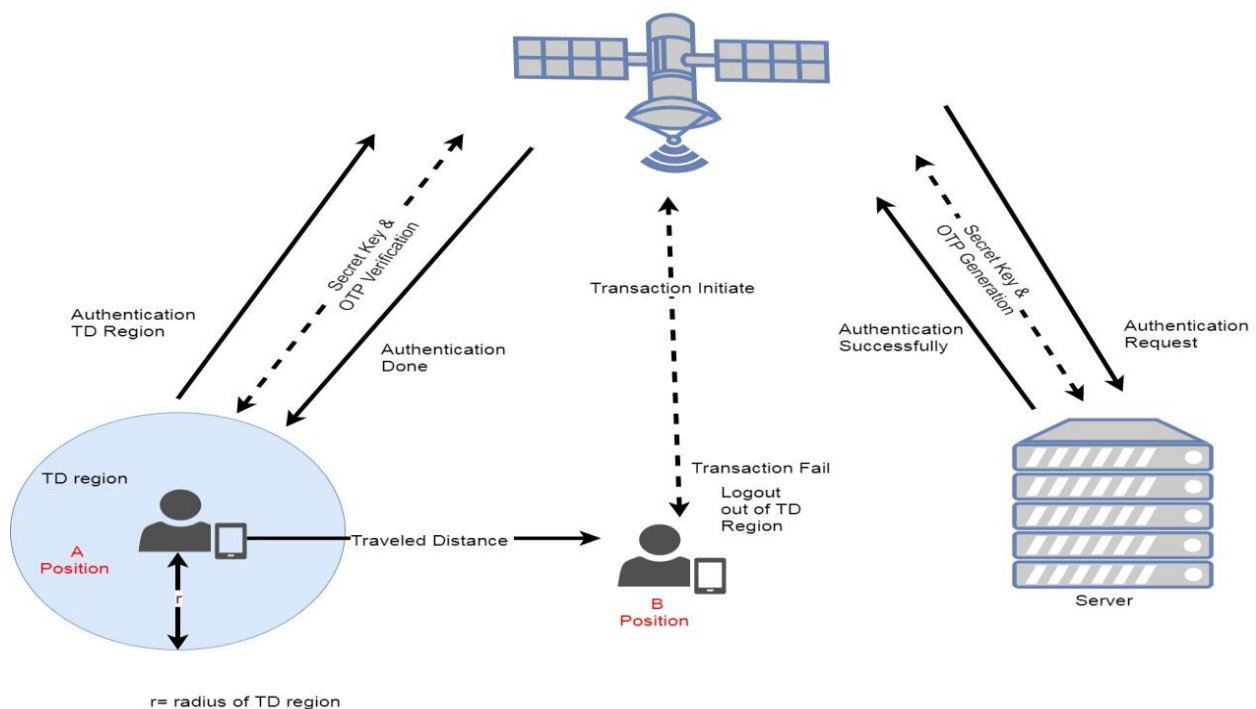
Authentication
TD Region

Secret Key &
OTP Verification

Authentication
Done

Transaction Initiate

Secret Key &
OTP Generation

Authentication
Successfully

Authentication
Request

TD region

A
Position

r

Traveled Distance

Transaction Fail

Logout
out of TD
Region

B
Position

Server

r= radius of TD region